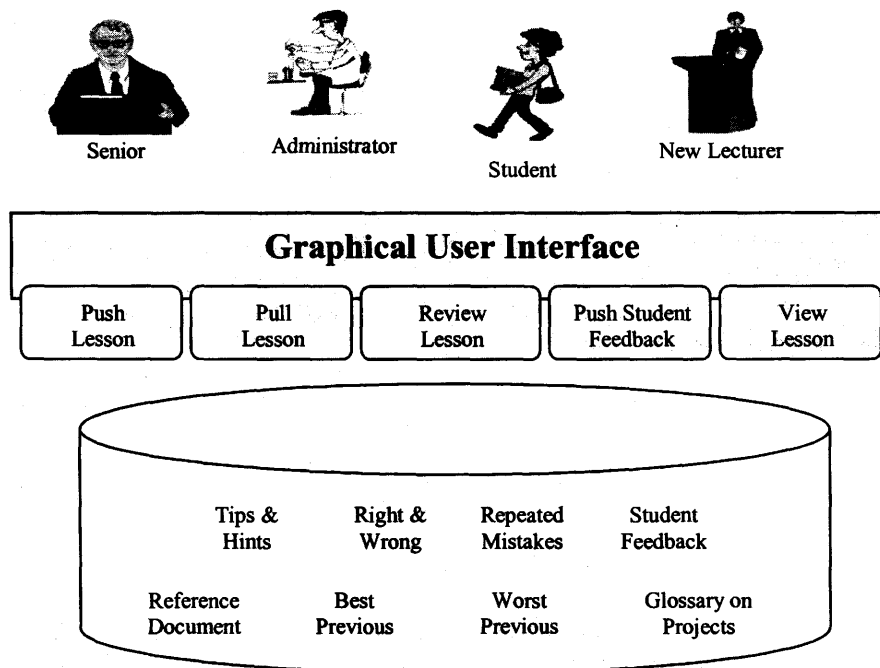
Senior

Administrator

Student

New Lecturer

Graphical User Interface

Push Lesson

Pull Lesson

Review Lesson

Push Student Feedback

View Lesson

Tips & Hints

Right & Wrong

Repeated Mistakes

Student Feedback

Reference Document

Best Previous

Worst Previous

Glossary on Projects